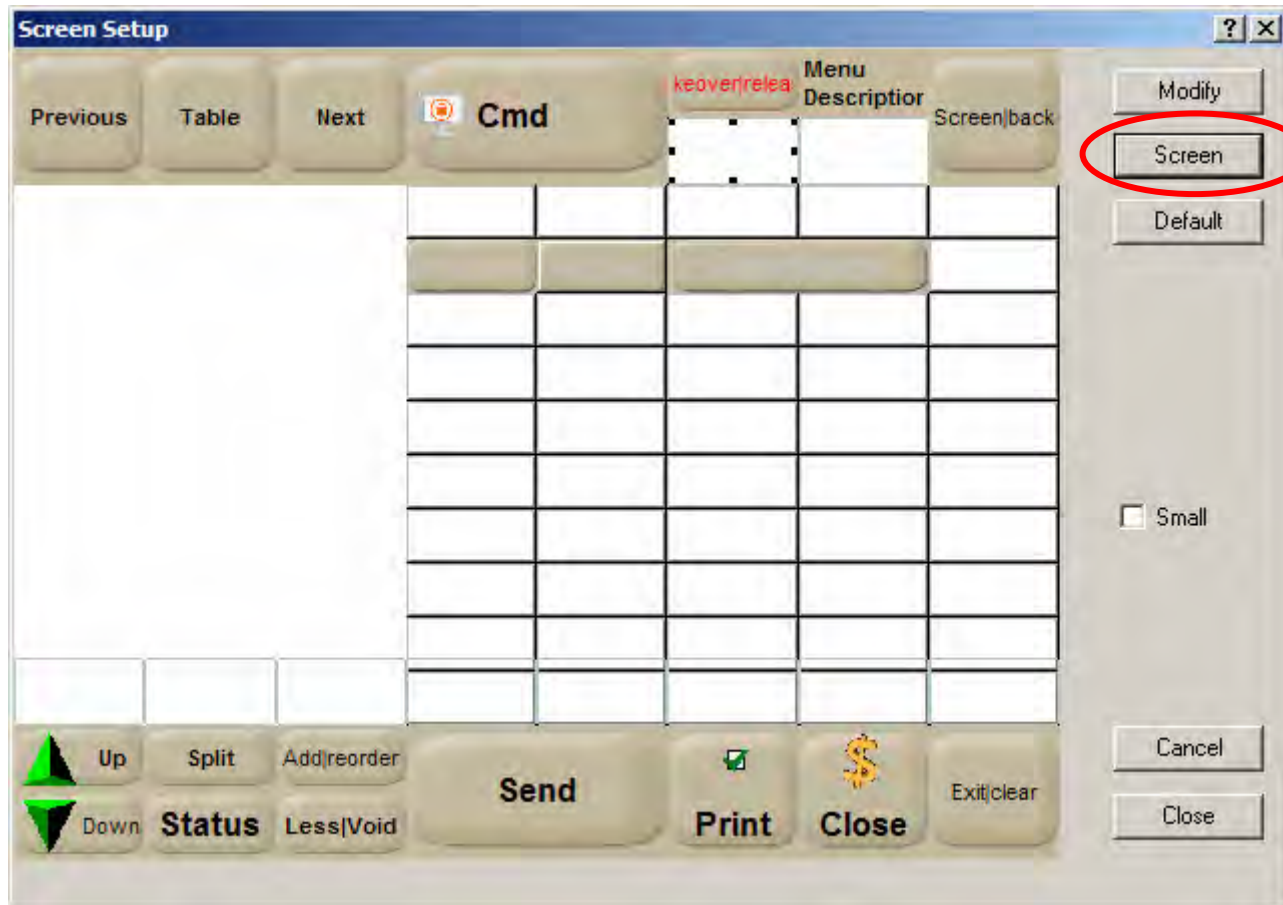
Screen Setup

? X

Previous

Table

Next

Cmd

keover|relea

Menu Descriptior

Screen|back

Modify

Screen

Default

Small

Up

Down

Split

Status

Add|reorder

Less|Void

Send

Print

$

Close

Exit|clear

Cancel

Close